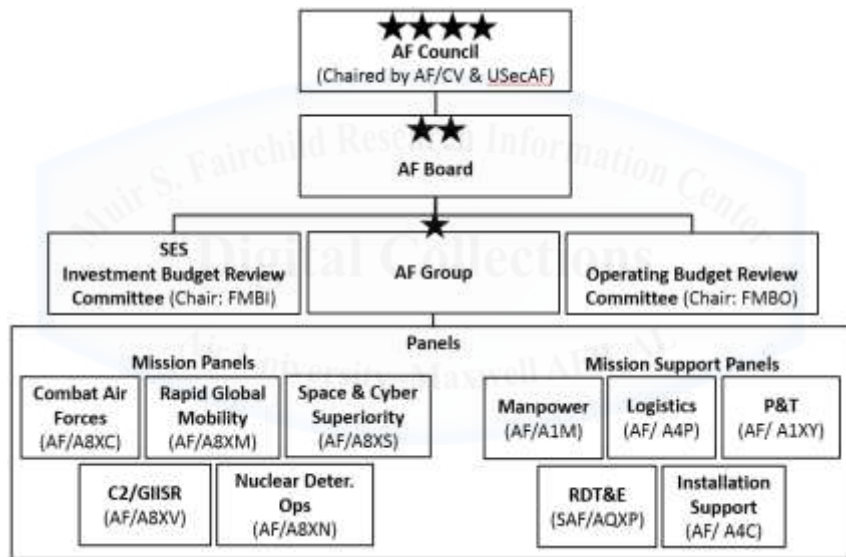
★★★★
AF Council
(Chaired by AF/CV & USecAF)

★★
AF Board

★

SES
Investment Budget Review Committee (Chair: FMBI)

AF Group

Operating Budget Review Committee (Chair: FMBO)

Panels

Mission Panels

Combat Air Forces
(AF/A8XC)

Rapid Global Mobility
(AF/A8XM)

Space & Cyber Superiority
(AF/A8XS)

C2/GIISR
(AF/A8XV)

Nuclear Deter. Ops
(AF/A8XN)

Mission Support Panels

Manpower
(AF/A1M)

Logistics
(AF/ A4P)

P&T
(AF/ A1XY)

RDT&E
(SAF/AQXP)

Installation Support
(AF/ A4C)

Muir S. Fairchild Research Information Center
Digital Collections
Air University–Maxwell AFB, AL